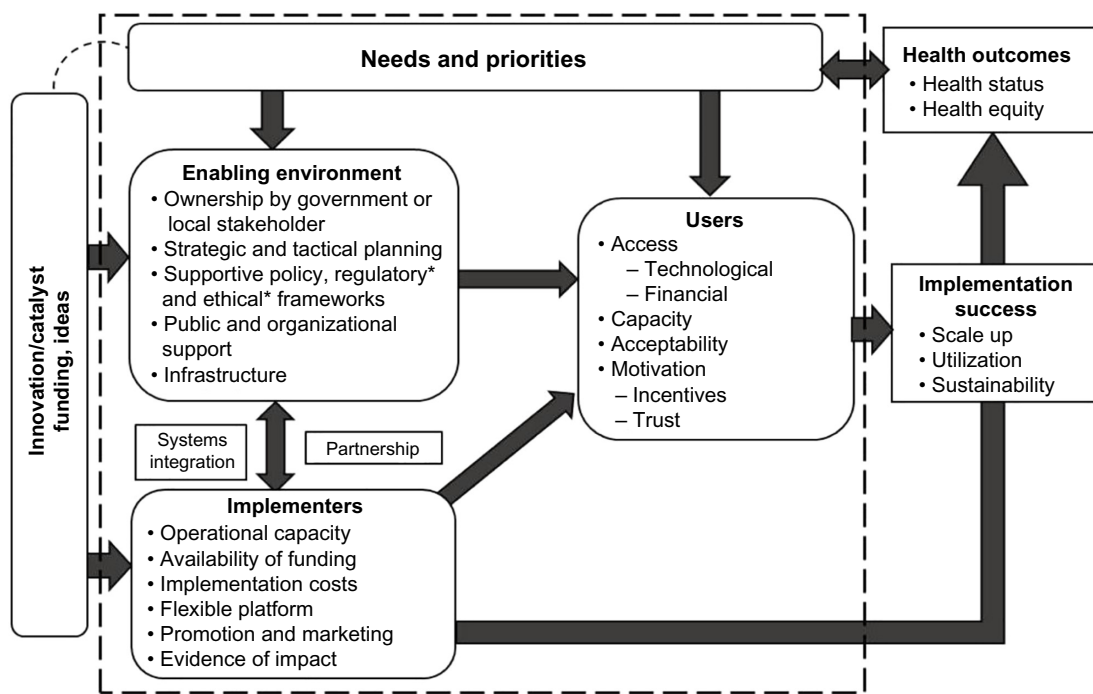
Innovation/catalyst funding, ideas

Needs and priorities

Health outcomes
• Health status
• Health equity

Enabling environment
• Ownership by government or local stakeholder
• Strategic and tactical planning
• Supportive policy, regulatory* and ethical* frameworks
• Public and organizational support
• Infrastructure

Users
• Access
– Technological
– Financial
• Capacity
• Acceptability
• Motivation
– Incentives
– Trust

Implementation success
• Scale up
• Utilization
• Sustainability

Systems integration

Partnership

Implementers
• Operational capacity
• Availability of funding
• Implementation costs
• Flexible platform
• Promotion and marketing
• Evidence of impact